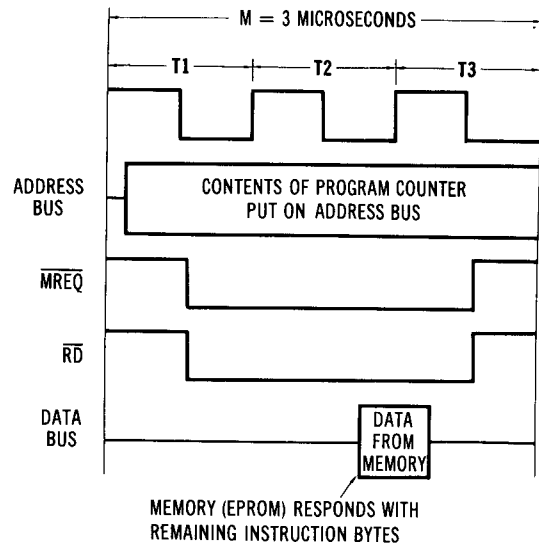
M = 3 MICROSECONDS

T1

T2

T3

ADDRESS BUS

CONTENTS OF PROGRAM COUNTER PUT ON ADDRESS BUS

$\overline{MREQ}$

$\overline{RD}$

DATA BUS

DATA FROM MEMORY

MEMORY (EPROM) RESPONDS WITH REMAINING INSTRUCTION BYTES